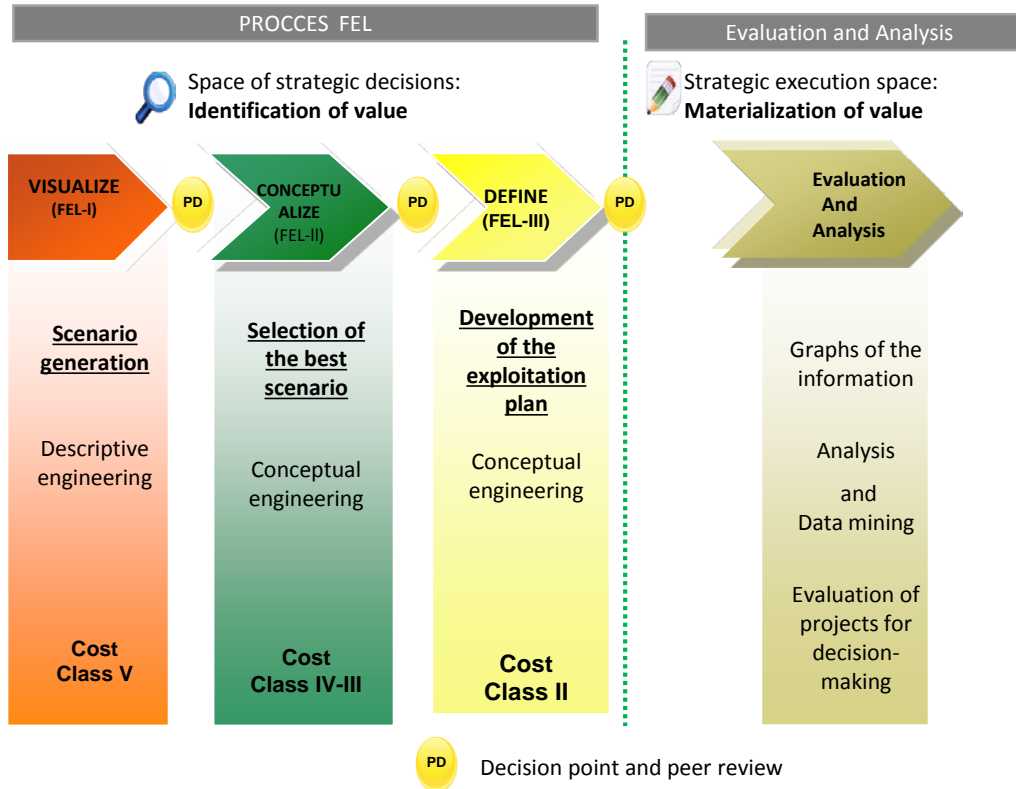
PROCCES FEL

Evaluation and Analysis

Space of strategic decisions: **Identification of value**

Strategic execution space: **Materialization of value**

VISUALIZE (FEL-I)

PD

CONCEPTUALIZE (FEL-II)

PD

DEFINE (FEL-III)

PD

Evaluation And Analysis

Scenario generation

Descriptive engineering

Cost Class V

Selection of the best scenario

Conceptual engineering

Cost Class IV-III

Development of the exploitation plan

Conceptual engineering

Cost Class II

Graphs of the information

Analysis and Data mining

Evaluation of projects for decision-making

PD Decision point and peer review